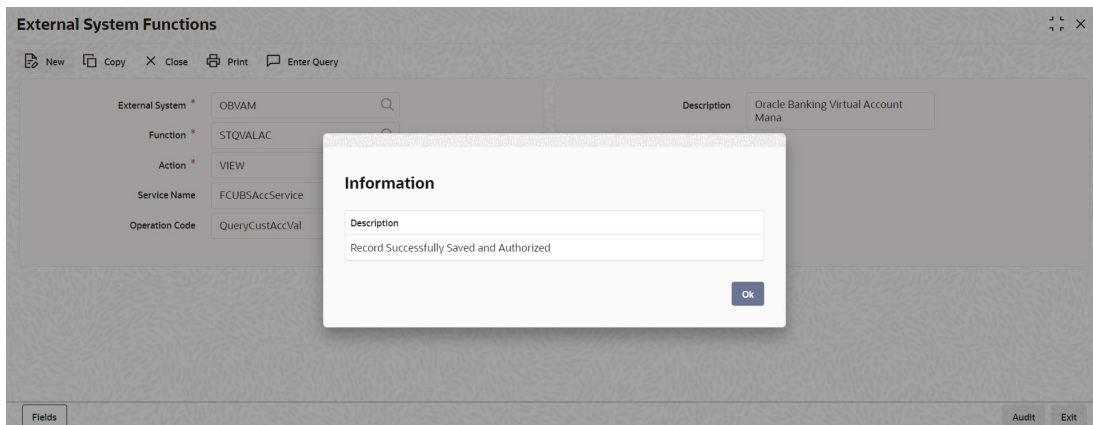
External System Functions

New Copy Close Print Enter Query

External System * OBVAM

Function * STQVALAC

Action * VIEW

Service Name FCUBSAccService

Operation Code QueryCustAccVal

Description Oracle Banking Virtual Account Mana

Information

| Description |
|---|
| Record Successfully Saved and Authorized |

Ok

Fields

Audit Exit